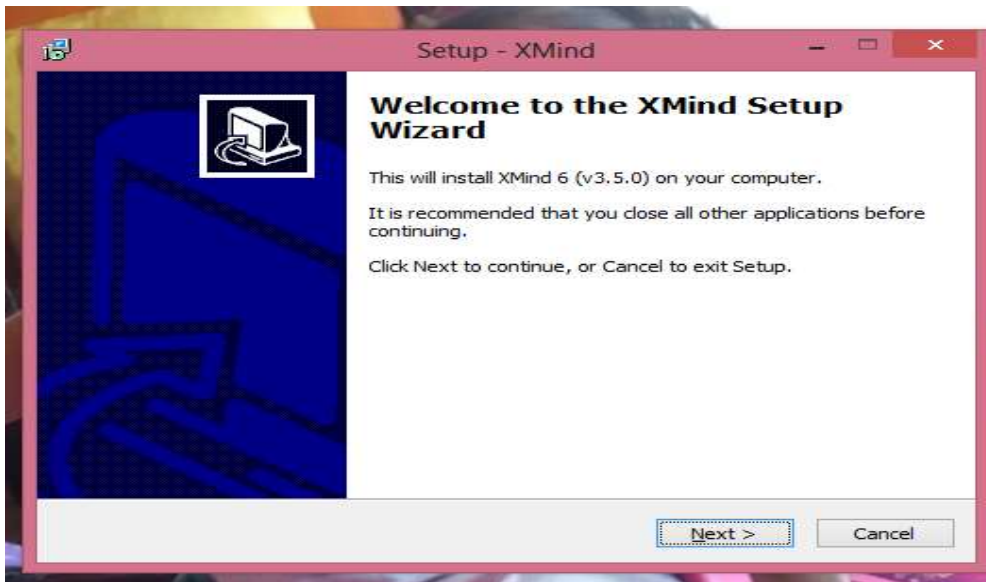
Setup - XMind

Welcome to the XMind Setup Wizard

This will install XMind 6 (v3.5.0) on your computer.

It is recommended that you close all other applications before continuing.

Click Next to continue, or Cancel to exit Setup.

Next >

Cancel